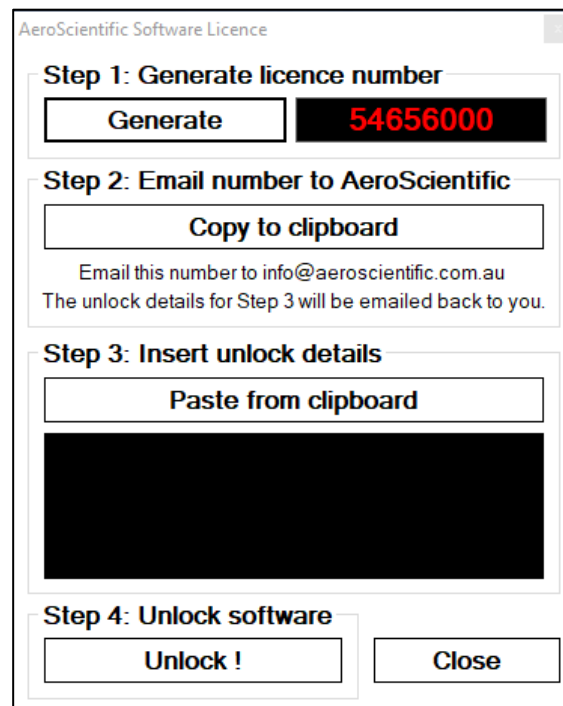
AeroScientific Software Licence

Step 1: Generate licence number

Generate

54656000

Step 2: Email number to AeroScientific

Copy to clipboard

Email this number to info@aeroscientific.com.au
The unlock details for Step 3 will be emailed back to you.

Step 3: Insert unlock details

Paste from clipboard

Step 4: Unlock software

Unlock !

Close